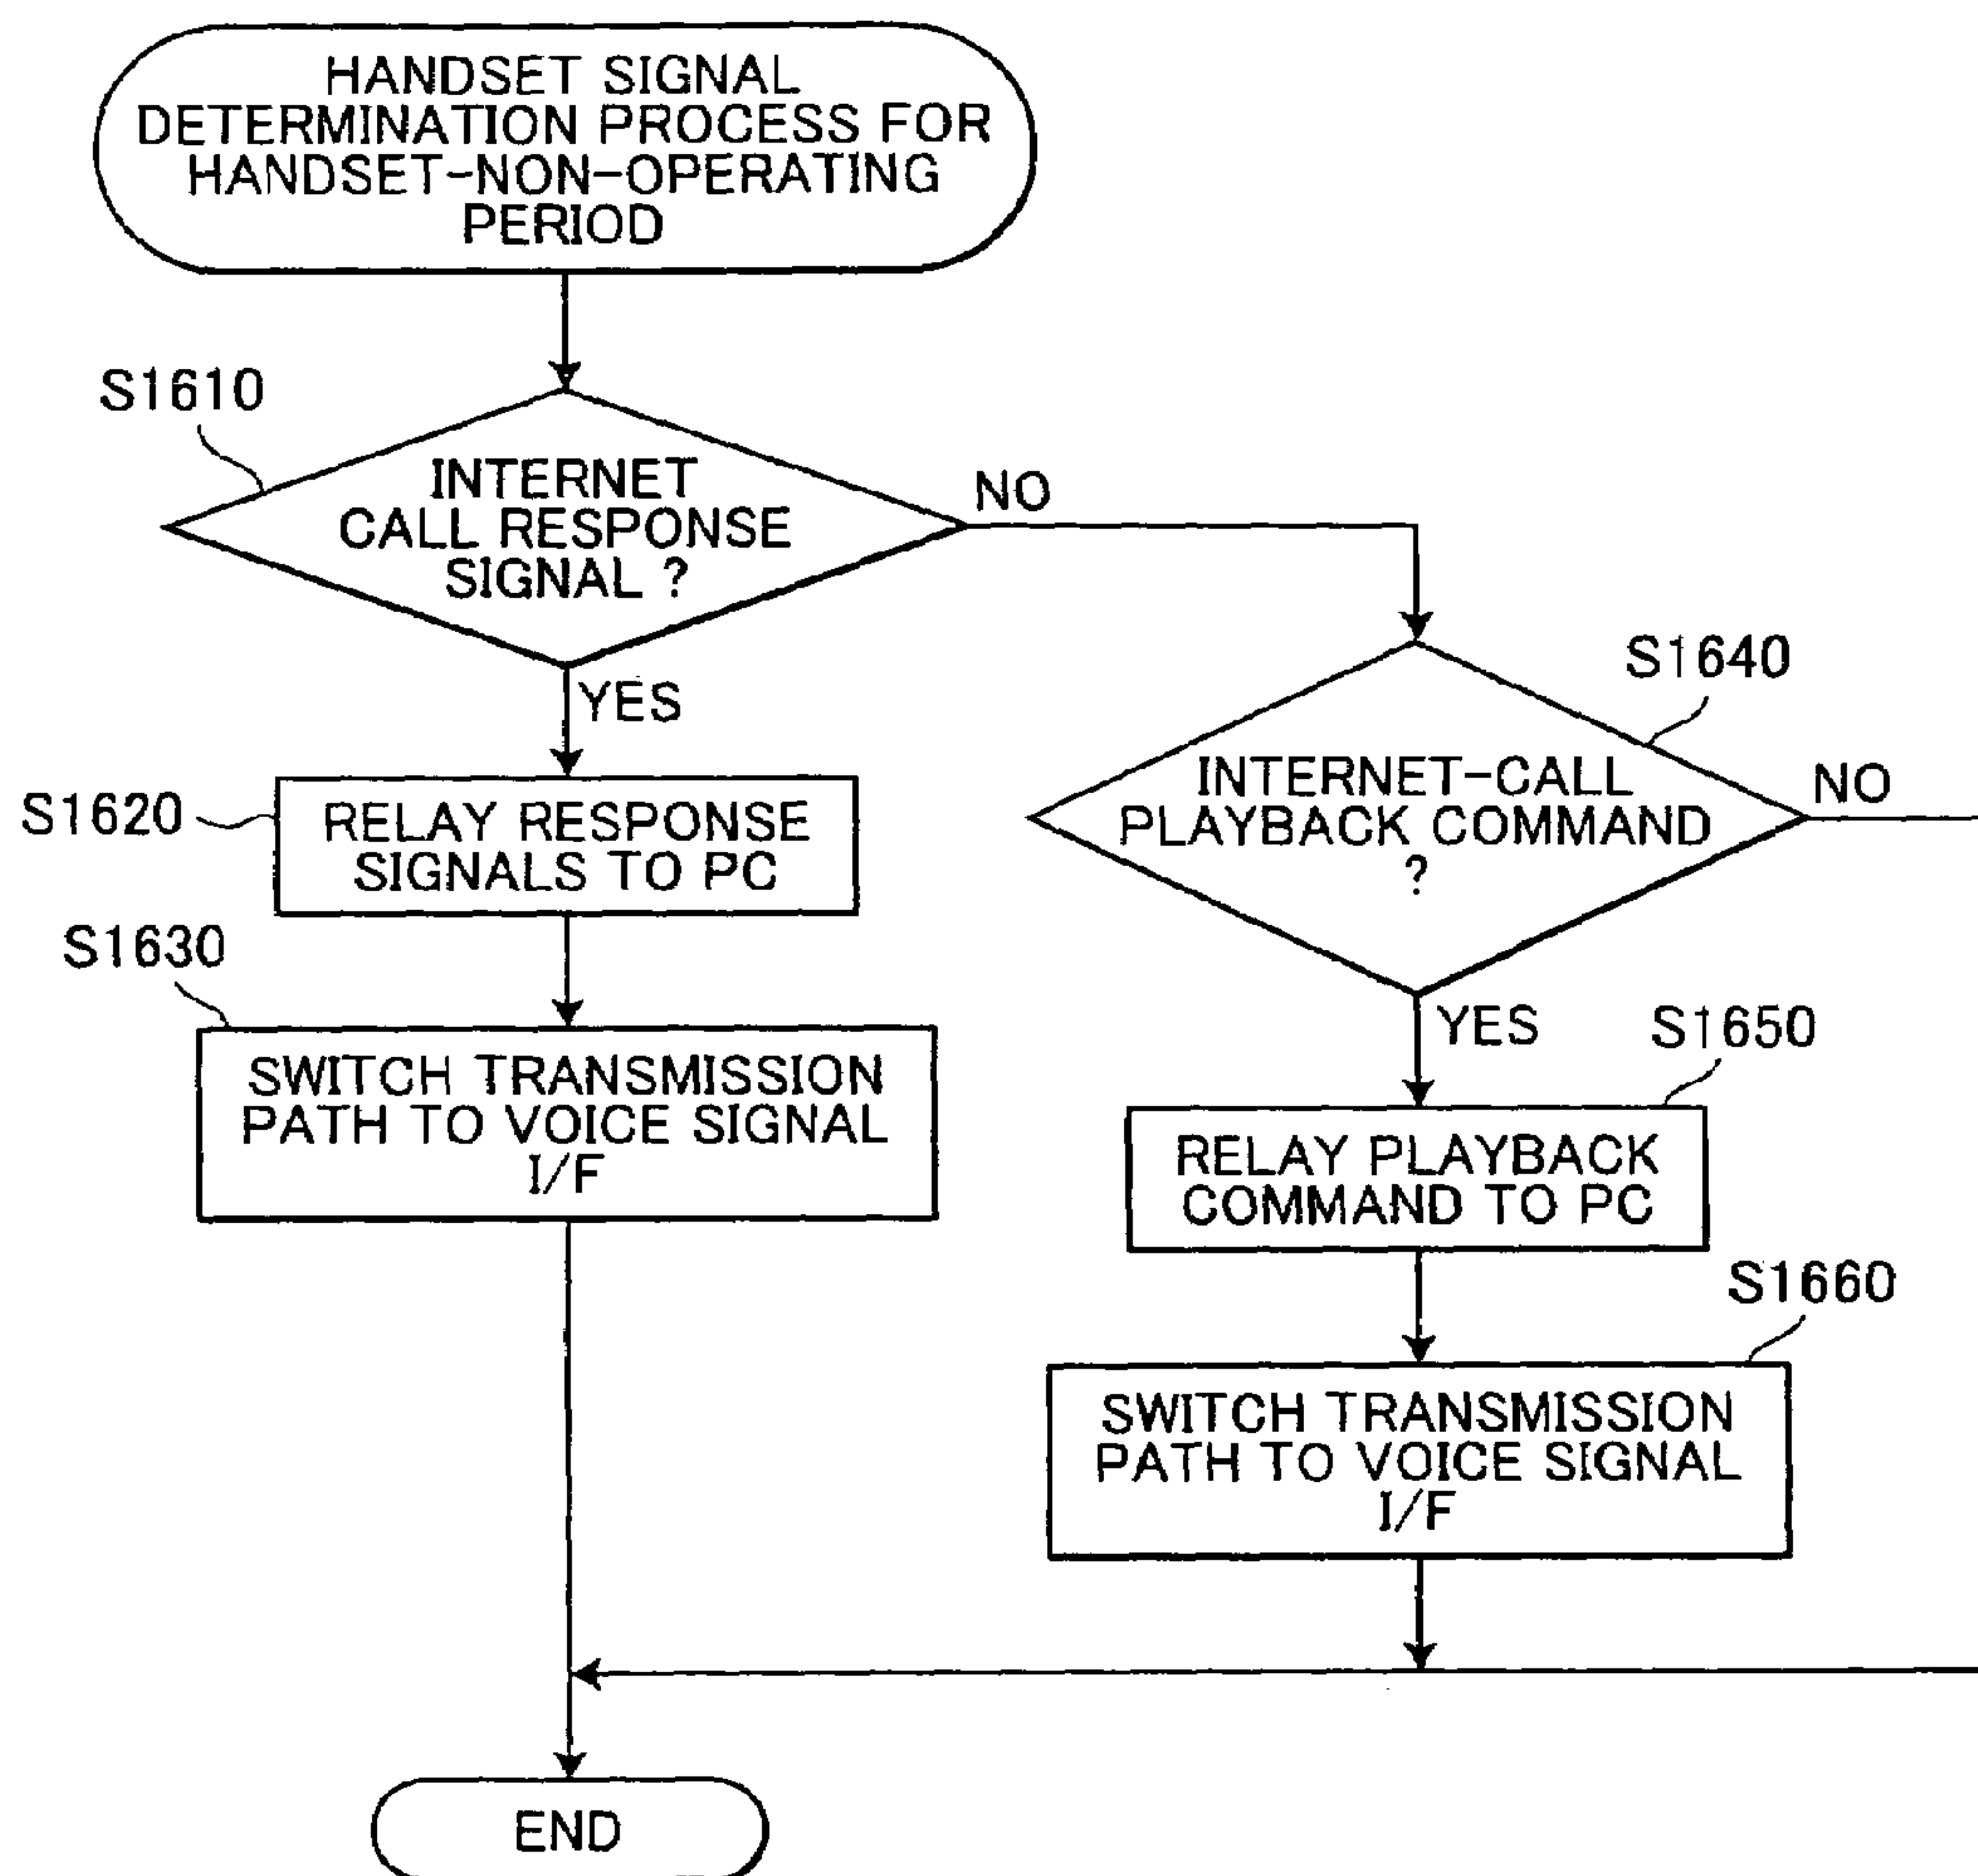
HANDSET SIGNAL DETERMINATION PROCESS FOR HANDSET-NON-OPERATING PERIOD

S1610

INTERNET CALL RESPONSE SIGNAL ?

NO

YES

S1620

RELAY RESPONSE SIGNALS TO PC

S1630

SWITCH TRANSMISSION PATH TO VOICE SIGNAL I/F

S1640

INTERNET-CALL PLAYBACK COMMAND ?

NO

YES

S1650

RELAY PLAYBACK COMMAND TO PC

S1660

SWITCH TRANSMISSION PATH TO VOICE SIGNAL I/F

END